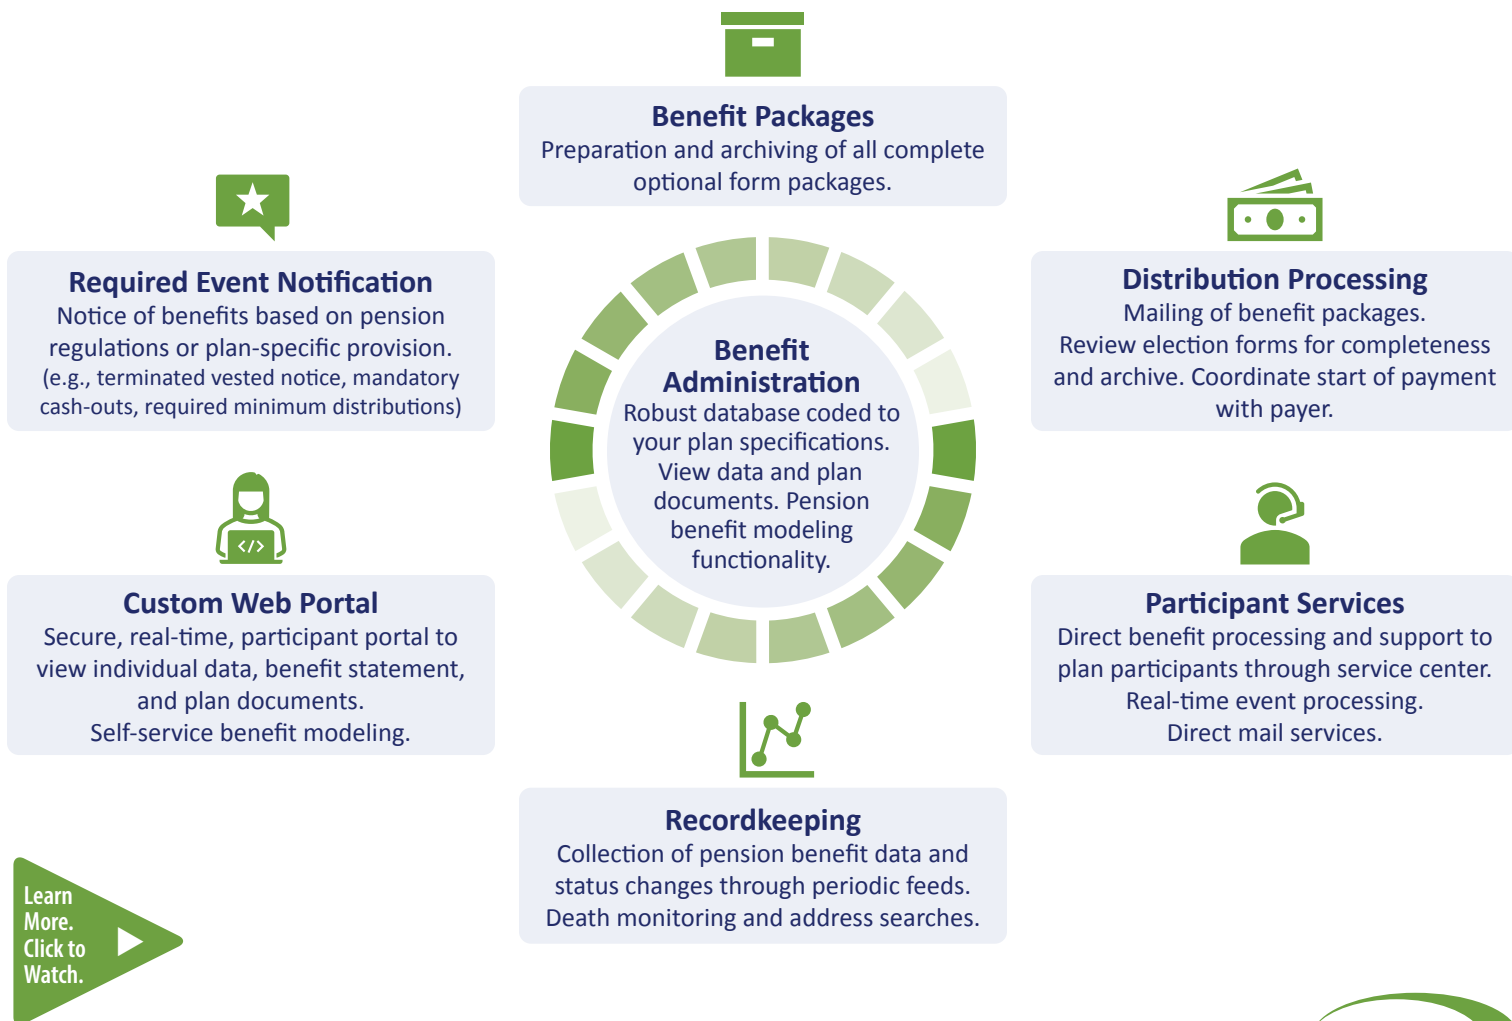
Benefit Packages
Preparation and archiving of all complete optional form packages.

Required Event Notification
Notice of benefits based on pension regulations or plan-specific provision. (e.g., terminated vested notice, mandatory cash-outs, required minimum distributions)

Distribution Processing
Mailing of benefit packages. Review election forms for completeness and archive. Coordinate start of payment with payer.

Benefit Administration
Robust database coded to your plan specifications. View data and plan documents. Pension benefit modeling functionality.

Custom Web Portal
Secure, real-time, participant portal to view individual data, benefit statement, and plan documents. Self-service benefit modeling.

Participant Services
Direct benefit processing and support to plan participants through service center. Real-time event processing. Direct mail services.

Recordkeeping
Collection of pension benefit data and status changes through periodic feeds. Death monitoring and address searches.

Learn More. Click to Watch.